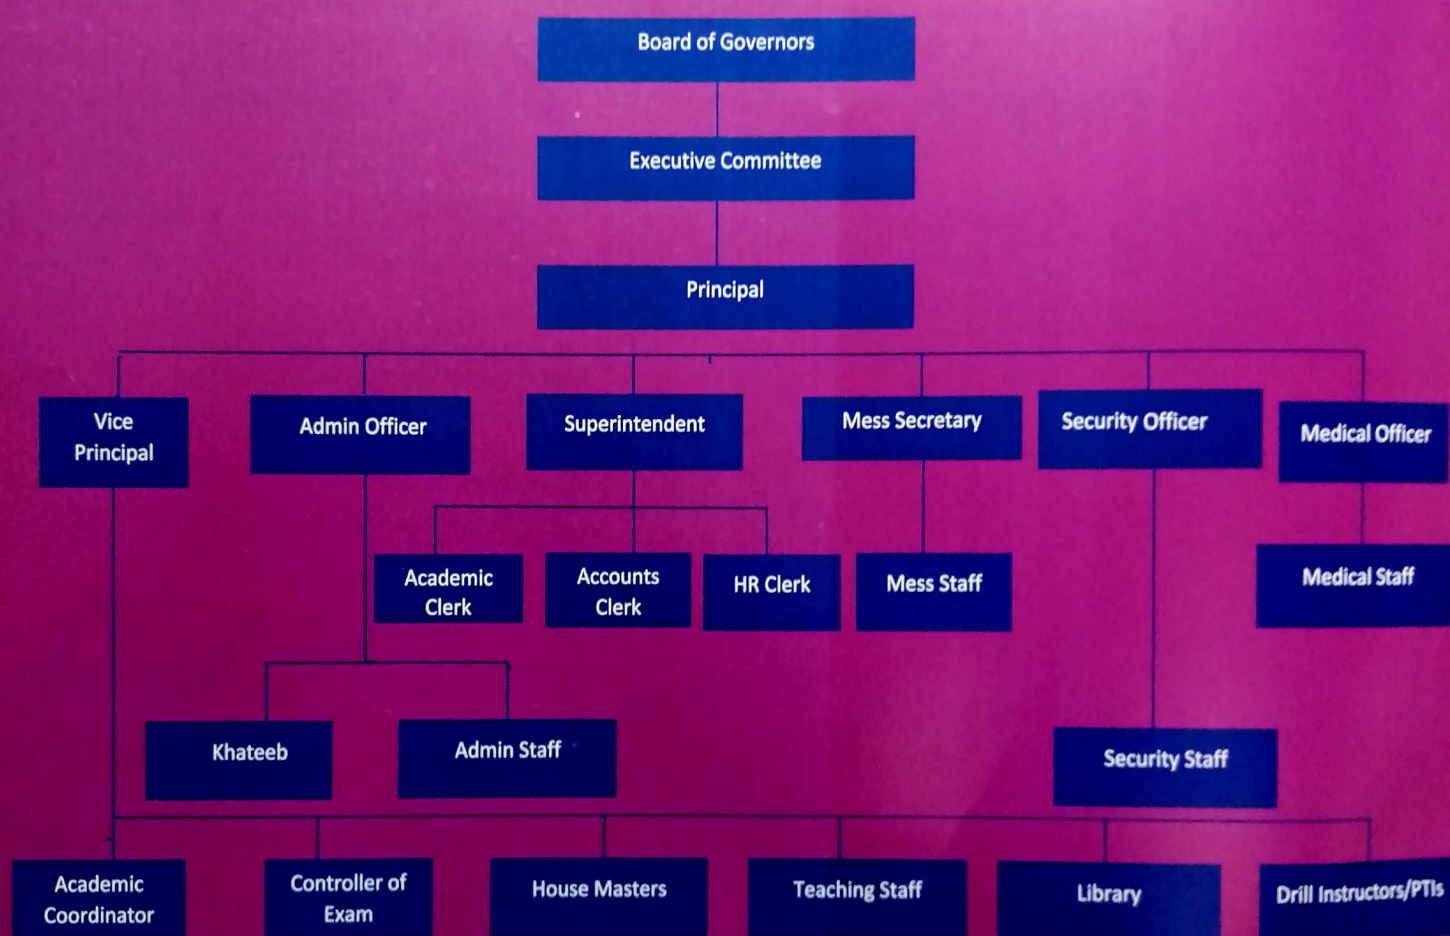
Board of Governors

Executive Committee

Principal

Vice Principal

Admin Officer

Superintendent

Mess Secretary

Security Officer

Medical Officer

Academic Clerk

Accounts Clerk

HR Clerk

Mess Staff

Medical Staff

Khateeb

Admin Staff

Security Staff

Academic Coordinator

Controller of Exam

House Masters

Teaching Staff

Library

Drill Instructors/PTIs